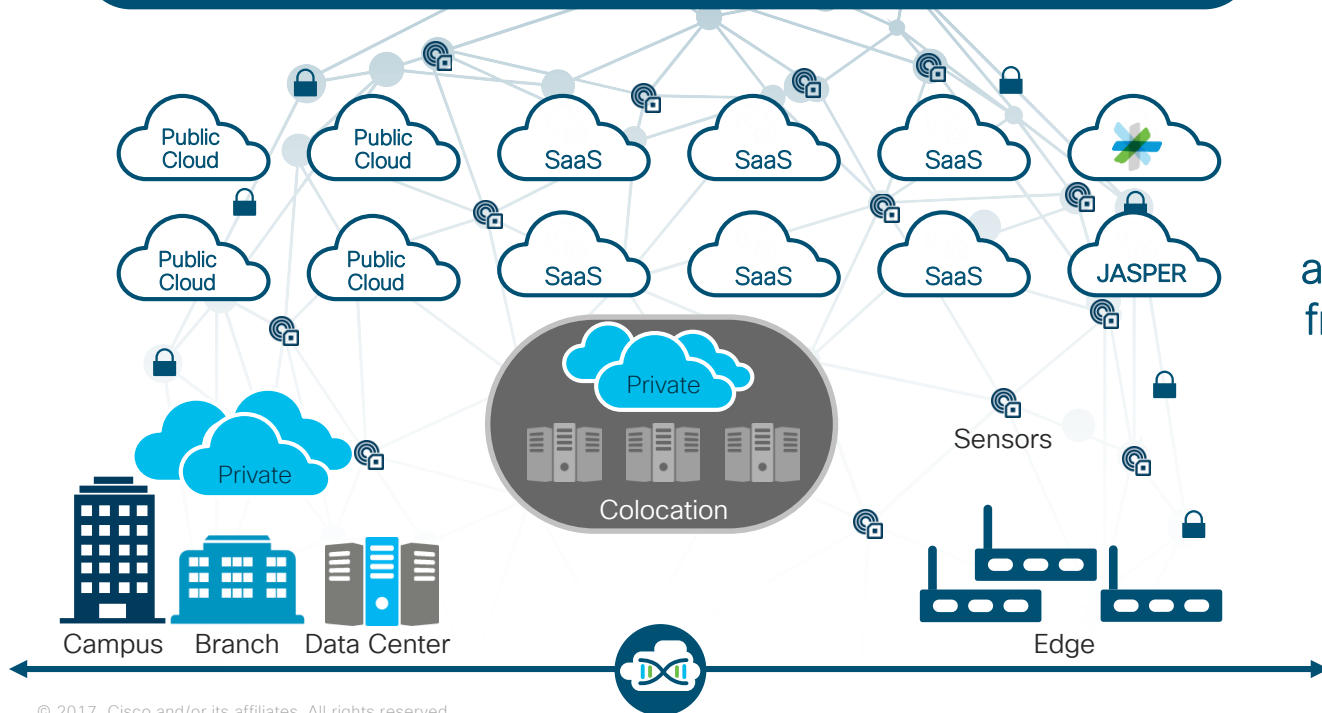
Public Cloud

Public Cloud

SaaS

SaaS

SaaS

Public Cloud

Public Cloud

SaaS

SaaS

SaaS

JASPER

a

fr

Private

Private

Colocation

Sensors

Campus

Branch

Data Center

Edge

© 2017 Cisco and/or its affiliates. All rights reserved.